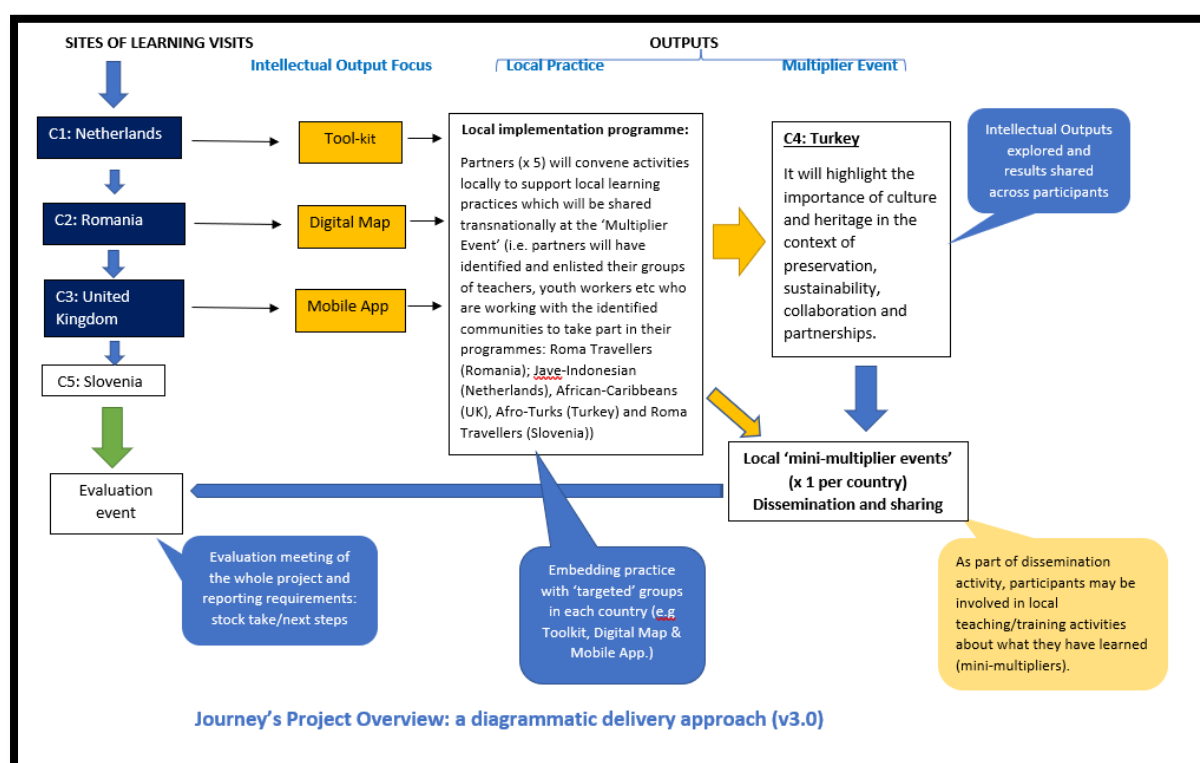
SITES OF LEARNING VISITS

OUTPUTS

Intellectual Output Focus

Local Practice

Multiplier Event

C1: Netherlands

C2: Romania

C3: United Kingdom

C5: Slovenia

Tool-kit

Digital Map

Mobile App

Local implementation programme:

Partners (x 5) will convene activities locally to support local learning practices which will be shared transnationally at the 'Multiplier Event' (i.e. partners will have identified and enlisted their groups of teachers, youth workers etc who are working with the identified communities to take part in their programmes: Roma Travellers (Romania); Jave-Indonesian (Netherlands), African-Caribbeans (UK), Afro-Turks (Turkey) and Roma Travellers (Slovenia))

C4: Turkey

It will highlight the importance of culture and heritage in the context of preservation, sustainability, collaboration and partnerships.

Intellectual Outputs explored and results shared across participants

Local 'mini-multiplier events' (x 1 per country) Dissemination and sharing

Evaluation event

Evaluation meeting of the whole project and reporting requirements: stock take/next steps

Embedding practice with 'targeted' groups in each country (e.g Toolkit, Digital Map & Mobile App.)

As part of dissemination activity, participants may be involved in local teaching/training activities about what they have learned (mini-multipliers).

Journey's Project Overview: a diagrammatic delivery approach (v3.0)